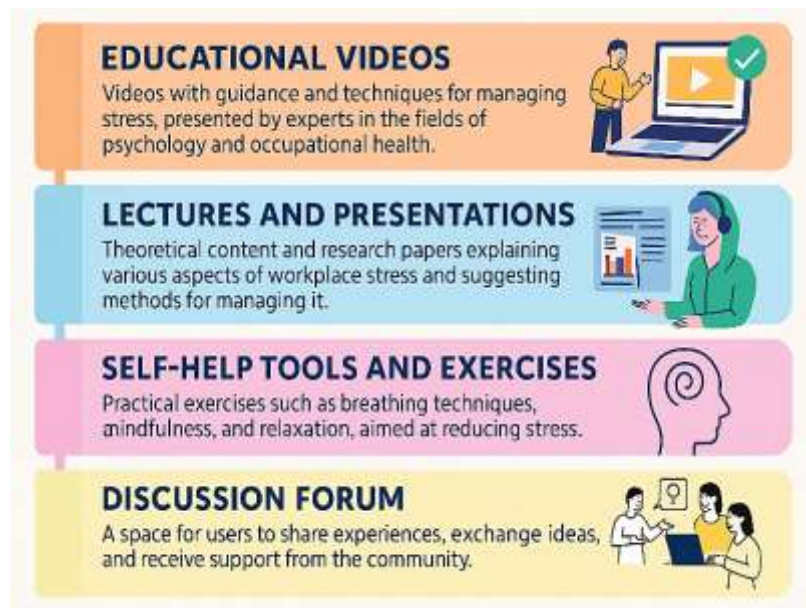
EDUCATIONAL VIDEOS
Videos with guidance and techniques for managing stress, presented by experts in the fields of psychology and occupational health.

LECTURES AND PRESENTATIONS
Theoretical content and research papers explaining various aspects of workplace stress and suggesting methods for managing it.

SELF-HELP TOOLS AND EXERCISES
Practical exercises such as breathing techniques, ænindfulness, and relaxation, aimed at reducing stress.

DISCUSSION FORUM
A space for users to share experiences, exchange ideas, and receive support from the community.